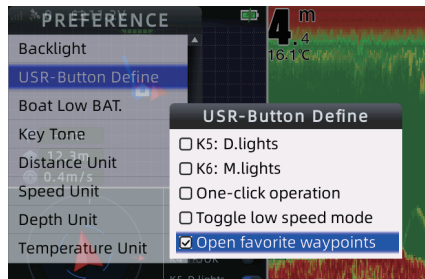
PREFERENCE
Backlight
USR-Button Define
Boat Low BAT.
Key Tone
Distance Unit
Speed Unit
Depth Unit
Temperature Unit

4 m
.4
16.1°C

12.3m
0.4m/s

USR-Button Define
☐ K5: D.lights
☐ K6: M.lights
☐ One-click operation
☐ Toggle low speed mode
☑ Open favorite waypoints